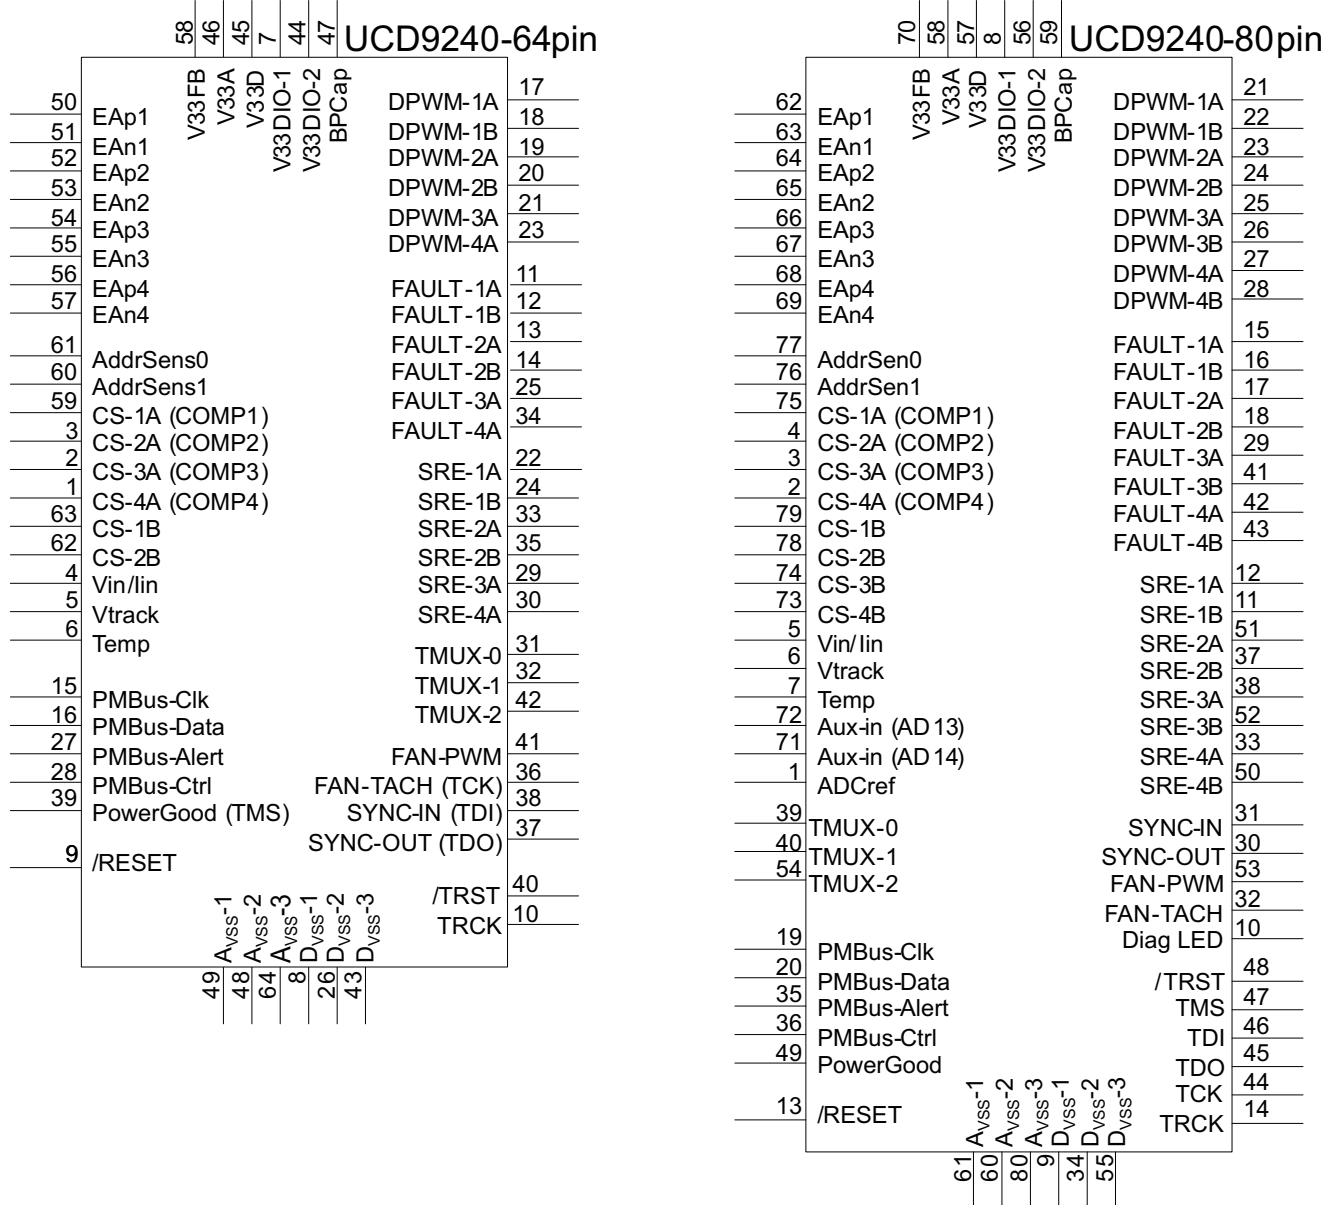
UCD9240-64pin

58 46 45 7 44 47

V33FB V33A V33D V33DIO-1 V33DIO-2 BPCap

50 EAp1
51 EAn1
52 EAp2
53 EAn2
54 EAp3
55 EAn3
56 EAp4
57 EAn4
61 AddrSens0
60 AddrSens1
59 CS-1A (COMP1)
3 CS-2A (COMP2)
2 CS-3A (COMP3)
1 CS-4A (COMP4)
63 CS-1B
62 CS-2B
4 Vin/Iin
5 Vtrack
6 Temp
15 PMBus-Clk
16 PMBus-Data
27 PMBus-Alert
28 PMBus-Ctrl
39 PowerGood (TMS)
9 /RESET

DPWM-1A 17
DPWM-1B 18
DPWM-2A 19
DPWM-2B 20
DPWM-3A 21
DPWM-4A 23
FAULT-1A 11
FAULT-1B 12
FAULT-2A 13
FAULT-2B 14
FAULT-3A 25
FAULT-4A 34
SRE-1A 22
SRE-1B 24
SRE-2A 33
SRE-2B 35
SRE-3A 29
SRE-4A 30
TMUX-0 31
TMUX-1 32
TMUX-2 42
FAN-PWM 41
FAN-TACH (TCK) 36
SYNC-IN (TDI) 38
SYNC-OUT (TDO) 37
/TRST 40
TRCK 10

$A_{VSS}$-1 $A_{VSS}$-2 $A_{VSS}$-3 $D_{VSS}$-1 $D_{VSS}$-2 $D_{VSS}$-3

49 48 64 8 26 43

UCD9240-80pin

70 58 57 8 56 59

V33FB V33A V33D V33DIO-1 V33DIO-2 BPCap

62 EAp1
63 EAn1
64 EAp2
65 EAn2
66 EAp3
67 EAn3
68 EAp4
69 EAn4
77 AddrSen0
76 AddrSen1
75 CS-1A (COMP1)
4 CS-2A (COMP2)
3 CS-3A (COMP3)
2 CS-4A (COMP4)
79 CS-1B
78 CS-2B
74 CS-3B
73 CS-4B
5 Vin/Iin
6 Vtrack
7 Temp
72 Aux-in (AD13)
71 Aux-in (AD14)
1 ADCref
39 TMUX-0
40 TMUX-1
54 TMUX-2
19 PMBus-Clk
20 PMBus-Data
35 PMBus-Alert
36 PMBus-Ctrl
49 PowerGood
13 /RESET

DPWM-1A 21
DPWM-1B 22
DPWM-2A 23
DPWM-2B 24
DPWM-3A 25
DPWM-3B 26
DPWM-4A 27
DPWM-4B 28
FAULT-1A 15
FAULT-1B 16
FAULT-2A 17
FAULT-2B 18
FAULT-3A 29
FAULT-3B 41
FAULT-4A 42
FAULT-4B 43
SRE-1A 12
SRE-1B 11
SRE-2A 51
SRE-2B 37
SRE-3A 38
SRE-3B 52
SRE-4A 33
SRE-4B 50
SYNC-IN 31
SYNC-OUT 30
FAN-PWM 53
FAN-TACH 32
Diag LED 10
/TRST 48
TMS 47
TDI 46
TDO 45
TCK 44
TRCK 14

$A_{VSS}$-1 $A_{VSS}$-2 $A_{VSS}$-3 $D_{VSS}$-1 $D_{VSS}$-2 $D_{VSS}$-3

61 60 80 9 34 55